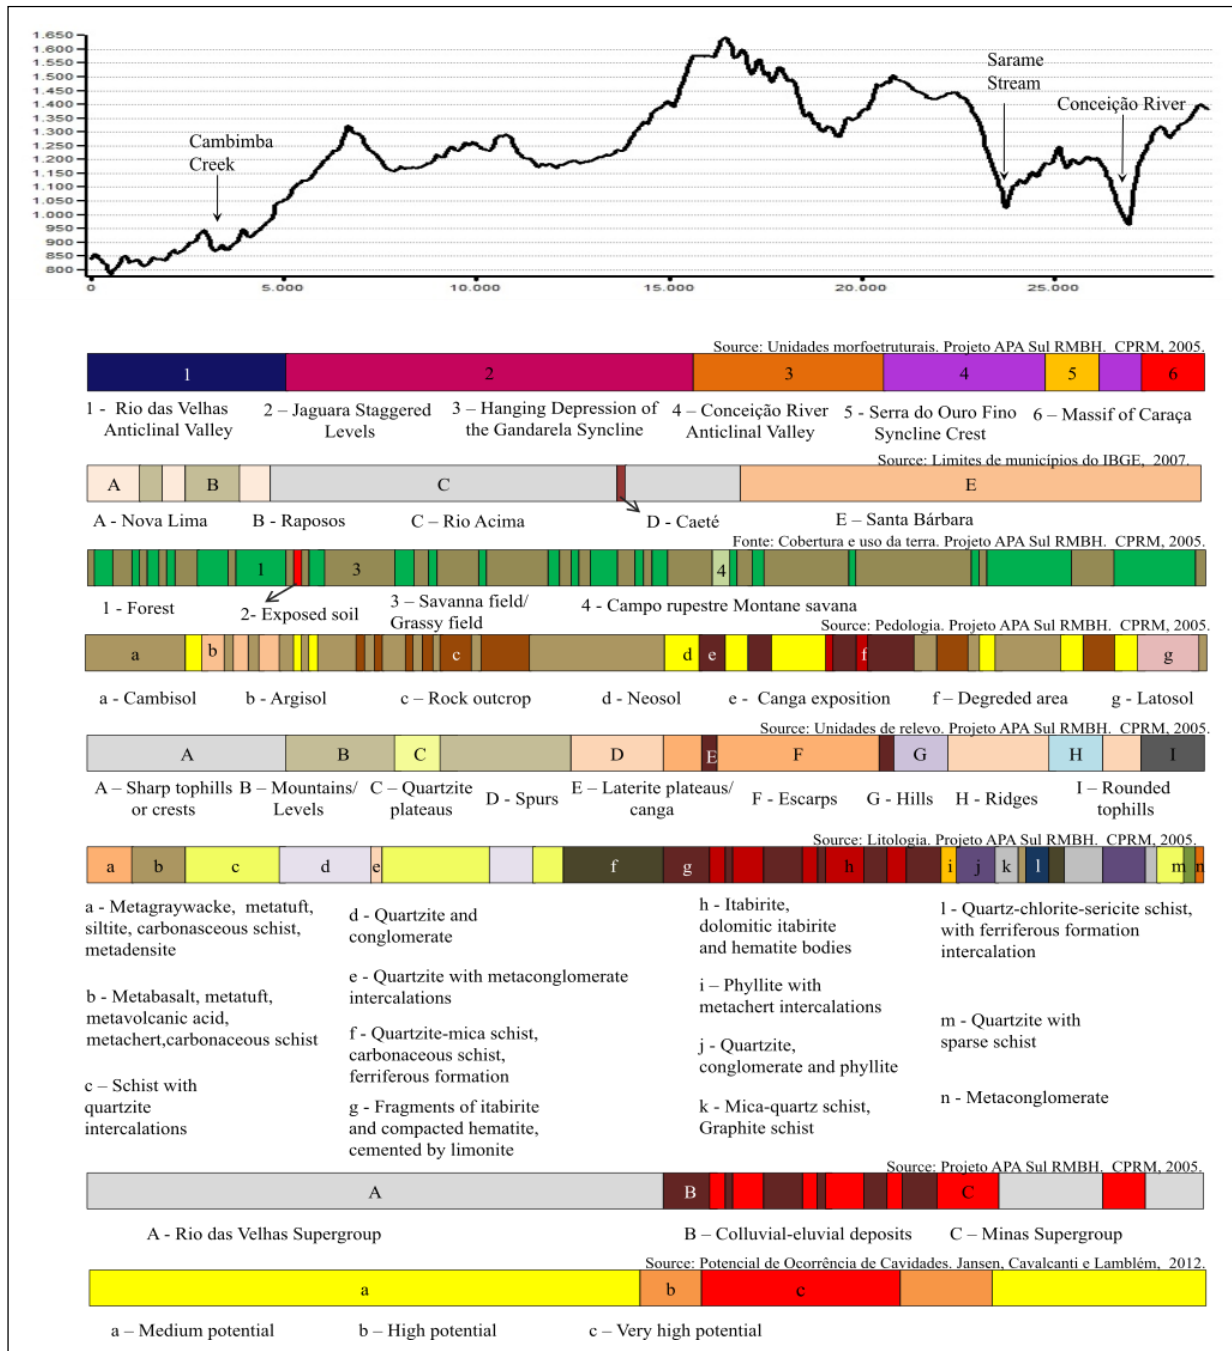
1.650
1.600
1.550
1.500
1.450
1.400
1.350
1.300
1.250
1.200
1.150
1.100
1.050
1.000
950
900
850
800

0 5.000 10.000 15.000 20.000 25.000

Cambimba Creek

Sarame Stream

Conceição River

Source: Unidades morfoetruturais. Projeto APA Sul RMBH. CPRM, 2005.

1 2 3 4 5 6

1 - Rio das Velhas Anticlinal Valley
2 – Jaguara Staggered Levels
3 – Hanging Depression of the Gandarela Syncline
4 – Conceição River Anticlinal Valley
5 - Serra do Ouro Fino Syncline Crest
6 – Massif of Caraça

Source: Limites de municípios do IBGE, 2007.

A B C E

A - Nova Lima
B - Raposos
C – Rio Acima
D - Caeté
E – Santa Bárbara

Fonte: Cobertura e uso da terra. Projeto APA Sul RMBH. CPRM, 2005.

1 3 4

1 - Forest
2- Exposed soil
3 – Savanna field/ Grassy field
4 - Campo rupestre Montane savana

Source: Pedologia. Projeto APA Sul RMBH. CPRM, 2005.

a b c d e f g

a - Cambisol
b - Argisol
c – Rock outcrop
d - Neosol
e - Canga exposition
f – Degreded area
g - Latosol

Source: Unidades de relevo. Projeto APA Sul RMBH. CPRM, 2005.

A B C D E F G H I

A – Sharp tophills or crests
B – Mountains/ Levels
C – Quartzite plateaus
D - Spurs
E – Laterite plateaus/ canga
F - Escarps
G - Hills
H - Ridges
I – Rounded tophills

Source: Litologia. Projeto APA Sul RMBH. CPRM, 2005.

a b c d e f g h i j k l m n

a - Metagraywacke, metatuft, siltite, carbonasceous schist, metadensite

b - Metabasalt, metatuft, metavolcanic acid, metachert,carbonaceous schist

c – Schist with quartzite intercalations

d - Quartzite and conglomerate

e - Quartzite with metaconglomerate intercalations

f - Quartzite-mica schist, carbonaceous schist, ferriferous formation

g - Fragments of itabirite and compacted hematite, cemented by limonite

h - Itabirite, dolomitic itabirite and hematite bodies

i – Phyllite with metachert intercalations

j - Quartzite, conglomerate and phyllite

k - Mica-quartz schist, Graphite schist

l - Quartz-chlorite-sericite schist, with ferriferous formation intercalation

m - Quartzite with sparse schist

n - Metaconglomerate

Source: Projeto APA Sul RMBH. CPRM, 2005.

A B C

A - Rio das Velhas Supergroup
B – Colluvial-eluvial deposits
C – Minas Supergroup

Source: Potencial de Ocorrência de Cavidades. Jansen, Cavalcanti e Lamblém, 2012.

a b c

a – Medium potential
b – High potential
c – Very high potential